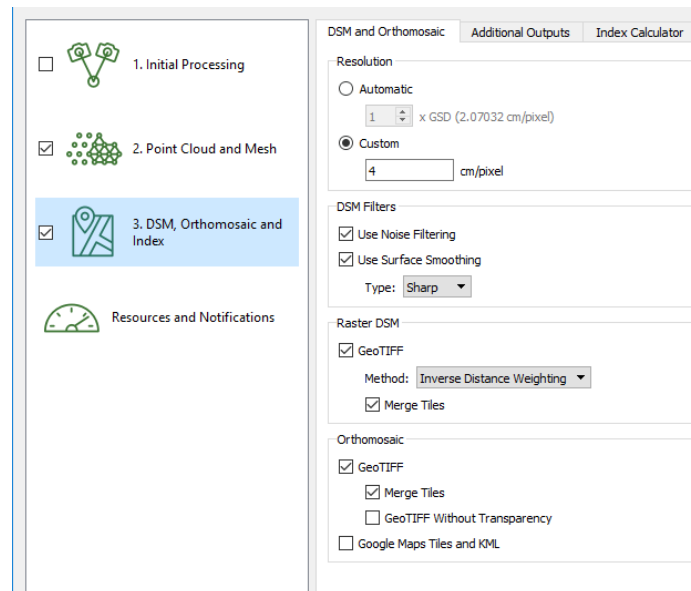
1. Initial Processing

2. Point Cloud and Mesh

3. DSM, Orthomosaic and Index

Resources and Notifications

DSM and Orthomosaic | Additional Outputs | Index Calculator

Resolution

Automatic

1 x GSD (2.07032 cm/pixel)

Custom

4 cm/pixel

DSM Filters

Use Noise Filtering

Use Surface Smoothing

Type: Sharp

Raster DSM

GeoTIFF

Method: Inverse Distance Weighting

Merge Tiles

Orthomosaic

GeoTIFF

Merge Tiles

GeoTIFF Without Transparency

Google Maps Tiles and KML